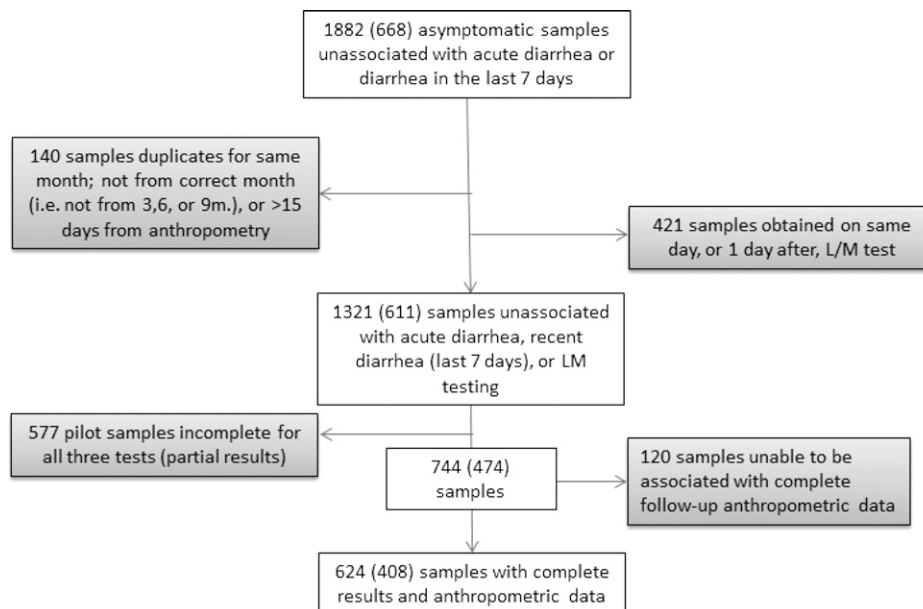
1882 (668) asymptomatic samples unassociated with acute diarrhea or diarrhea in the last 7 days

140 samples duplicates for same month; not from correct month (i.e. not from 3,6, or 9m.), or >15 days from anthropometry

421 samples obtained on same day, or 1 day after, L/M test

1321 (611) samples unassociated with acute diarrhea, recent diarrhea (last 7 days), or LM testing

577 pilot samples incomplete for all three tests (partial results)

744 (474) samples

120 samples unable to be associated with complete follow-up anthropometric data

624 (408) samples with complete results and anthropometric data